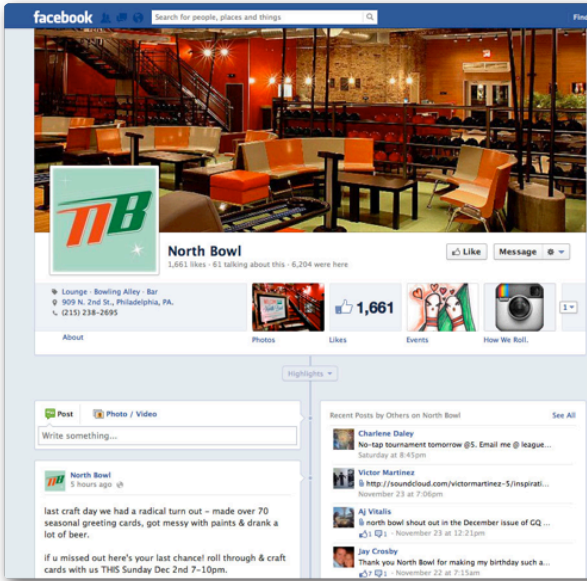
facebook

Search for people, places and things

Fin

NB

North Bowl

1,661 likes · 61 talking about this · 6,204 were here

Like

Message

Lounge · Bowling Alley · Bar

909 N. 2nd St., Philadelphia, PA.

(215) 238-2695

About

Photos

1,661

Likes

Events

How We Roll.

1

Highlights

Post

Photo / Video

Write something...

North Bowl

5 hours ago

last craft day we had a radical turn out – made over 70 seasonal greeting cards, got messy with paints & drank a lot of beer.

if u missed out here's your last chance! roll through & craft cards with us THIS Sunday Dec 2nd 7-10pm.

Recent Posts by Others on North Bowl

See All

Charlene Daley

No-tap tournament tomorrow @5. Email me @ league...

Saturday at 8:45pm

Victor Martinez

http://soundcloud.com/victormartinez-5/inspirati...

November 23 at 7:06pm

Aj Vitalis

north bowl shout out in the December issue of GQ ...

1 1 · November 23 at 12:21pm

Jay Crosby

Thank you North Bowl for making my birthday such a...

2 1 · November 22 at 7:15am